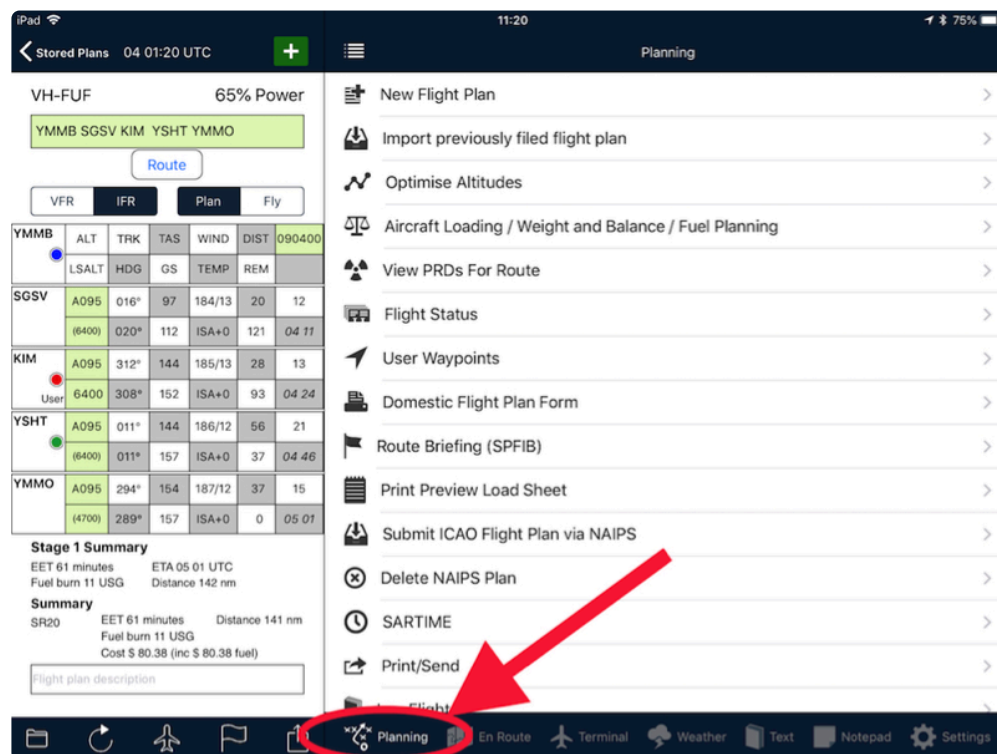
iPad 11:20 75%

Stored Plans 04 01:20 UTC +

VH-FUF 65% Power

YMMB SGSV KIM YSHT YMMO

Route

VFR IFR Plan Fly

| YMMB | ALT | TRK | TAS | WIND | DIST | 090400 |
|---|---|---|---|---|---|---|
| | LSALT | HDG | GS | TEMP | REM | |
| SGSV | A095 | 016° | 97 | 184/13 | 20 | 12 |
| | (6400) | 020° | 112 | ISA+0 | 121 | 04 11 |
| KIM | A095 | 312° | 144 | 185/13 | 28 | 13 |
| User | 6400 | 308° | 152 | ISA+0 | 93 | 04 24 |
| YSHT | A095 | 011° | 144 | 186/12 | 56 | 21 |
| | (6400) | 011° | 157 | ISA+0 | 37 | 04 46 |
| YMMO | A095 | 294° | 154 | 187/12 | 37 | 15 |
| | (4700) | 289° | 157 | ISA+0 | 0 | 05 01 |

Stage 1 Summary
EET 61 minutes ETA 05 01 UTC
Fuel burn 11 USG Distance 142 nm

Summary
SR20 EET 61 minutes Distance 141 nm
Fuel burn 11 USG
Cost $ 80.38 (inc $ 80.38 fuel)

Flight plan description

Planning

New Flight Plan
Import previously filed flight plan
Optimise Altitudes
Aircraft Loading / Weight and Balance / Fuel Planning
View PRDs For Route
Flight Status
User Waypoints
Domestic Flight Plan Form
Route Briefing (SPFIB)
Print Preview Load Sheet
Submit ICAO Flight Plan via NAIPS
Delete NAIPS Plan
SARTIME
Print/Send
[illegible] Flight

Planning En Route Terminal Weather Text Notepad Settings